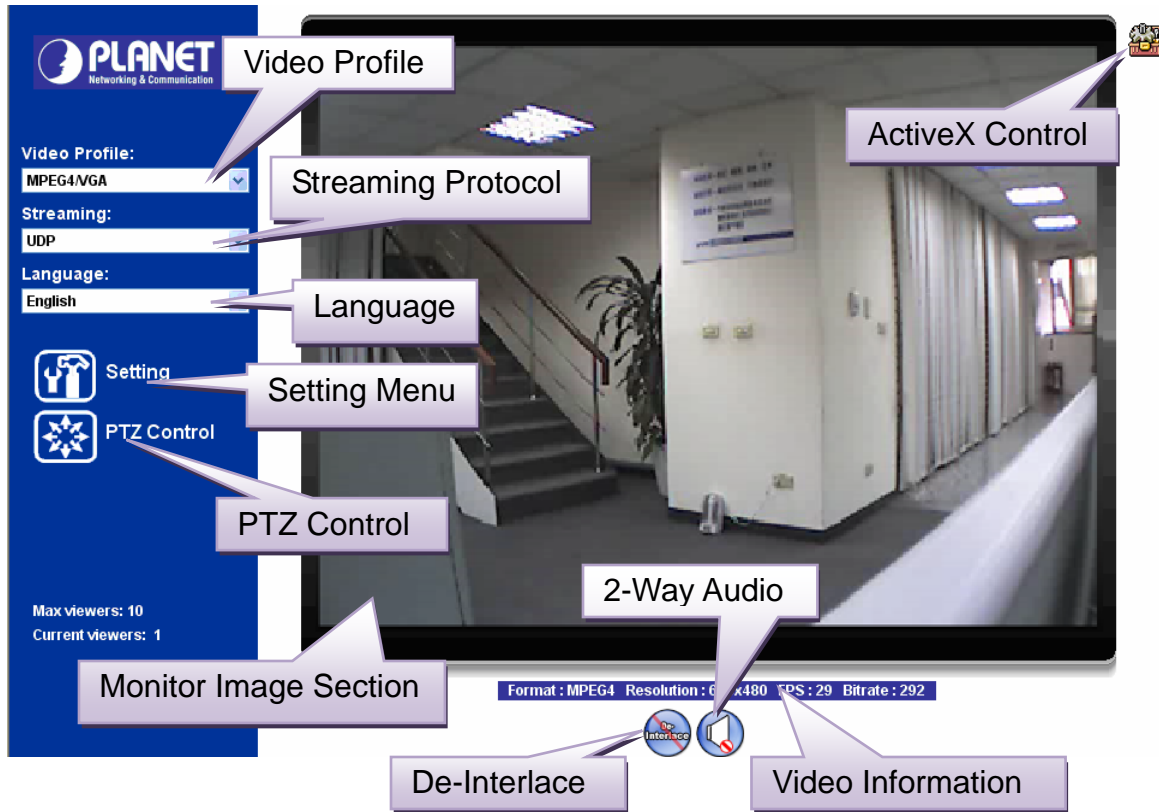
PLANET
Networking & Communication

Video Profile

ActiveX Control

Video Profile:
MPEG4/VGA

Streaming Protocol

Streaming:
UDP

Language:
English

Language

Setting

Setting Menu

PTZ Control

PTZ Control

2-Way Audio

Max viewers: 10
Current viewers: 1

Monitor Image Section

Format : MPEG4 Resolution : 6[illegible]x480 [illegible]PS : 29 Bitrate : 292

De-Interlace

De-Interlace

Video Information